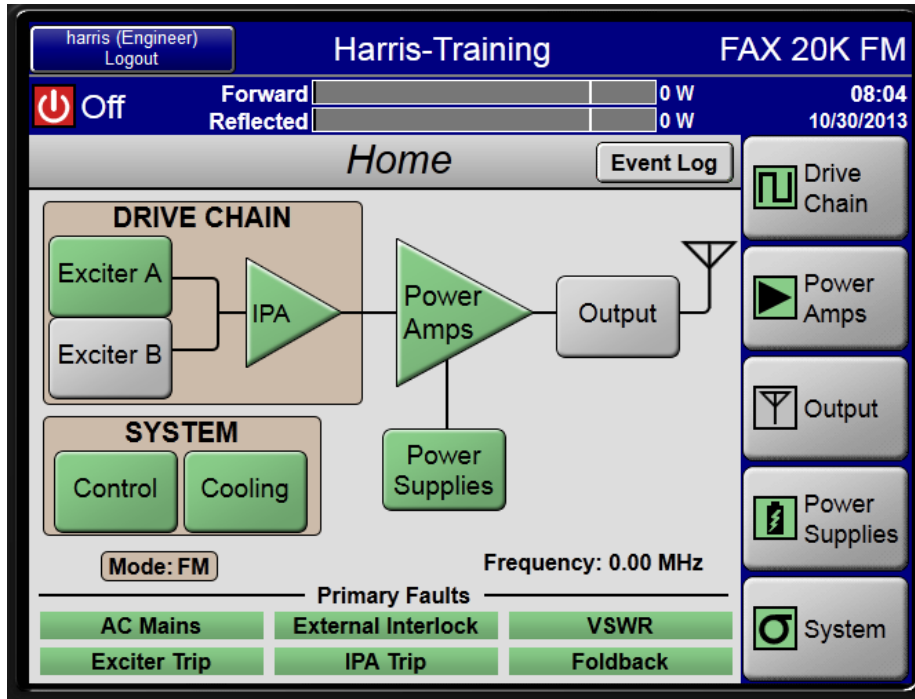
harris (Engineer)
Logout

Harris-Training

FAX 20K FM

Off

Forward 0 W
Reflected 0 W

08:04
10/30/2013

Home

Event Log

Drive Chain

Power Amps

Output

Power Supplies

System

DRIVE CHAIN

Exciter A

Exciter B

IPA

Power Amps

Output

SYSTEM

Control

Cooling

Power Supplies

Mode: FM

Frequency: 0.00 MHz

Primary Faults

| AC Mains | External Interlock | VSWR |
|---|---|---|
| Exciter Trip | IPA Trip | Foldback |